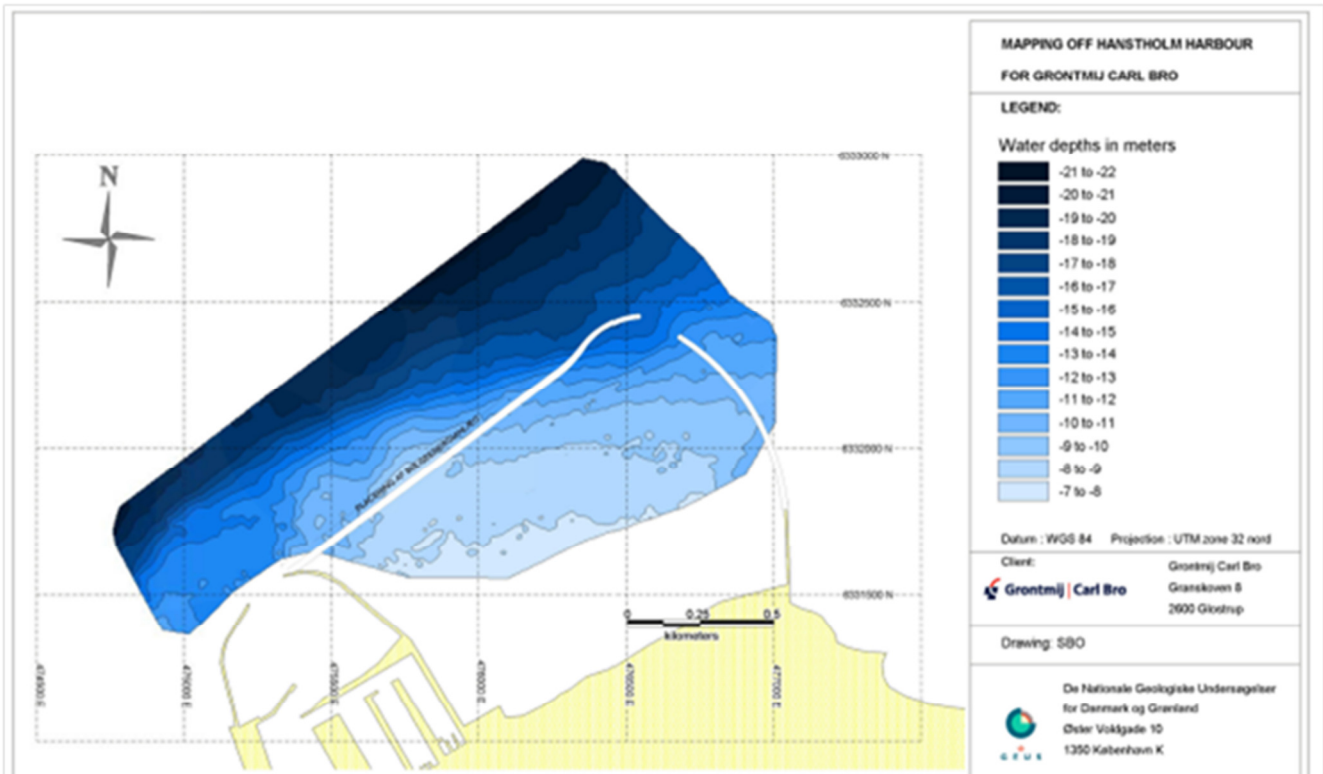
MAPPING OFF HANSTHOLM HARBOUR

FOR GRONTMIJ CARL BRO

LEGEND:

Water depths in meters

-21 to -22
-20 to -21
-19 to -20
-18 to -19
-17 to -18
-16 to -17
-15 to -16
-14 to -15
-13 to -14
-12 to -13
-11 to -12
-10 to -11
-9 to -10
-8 to -9
-7 to -8

Datum : WGS 84 Projection : UTM zone 32 nord

Client:

Grontmij | Carl Bro

Grontmij Carl Bro
Granskoven 8
2600 Glostrup

Drawing: SBO

De Nationale Geologiske Undersøgelser for Danmark og Grønland
Øster Voldgade 10
1350 København K

GEUS

N

6333000 N
6332500 N
6332000 N
6331500 N

476000 E
476500 E
477000 E

0 0.25 0.5
Kilometers

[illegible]